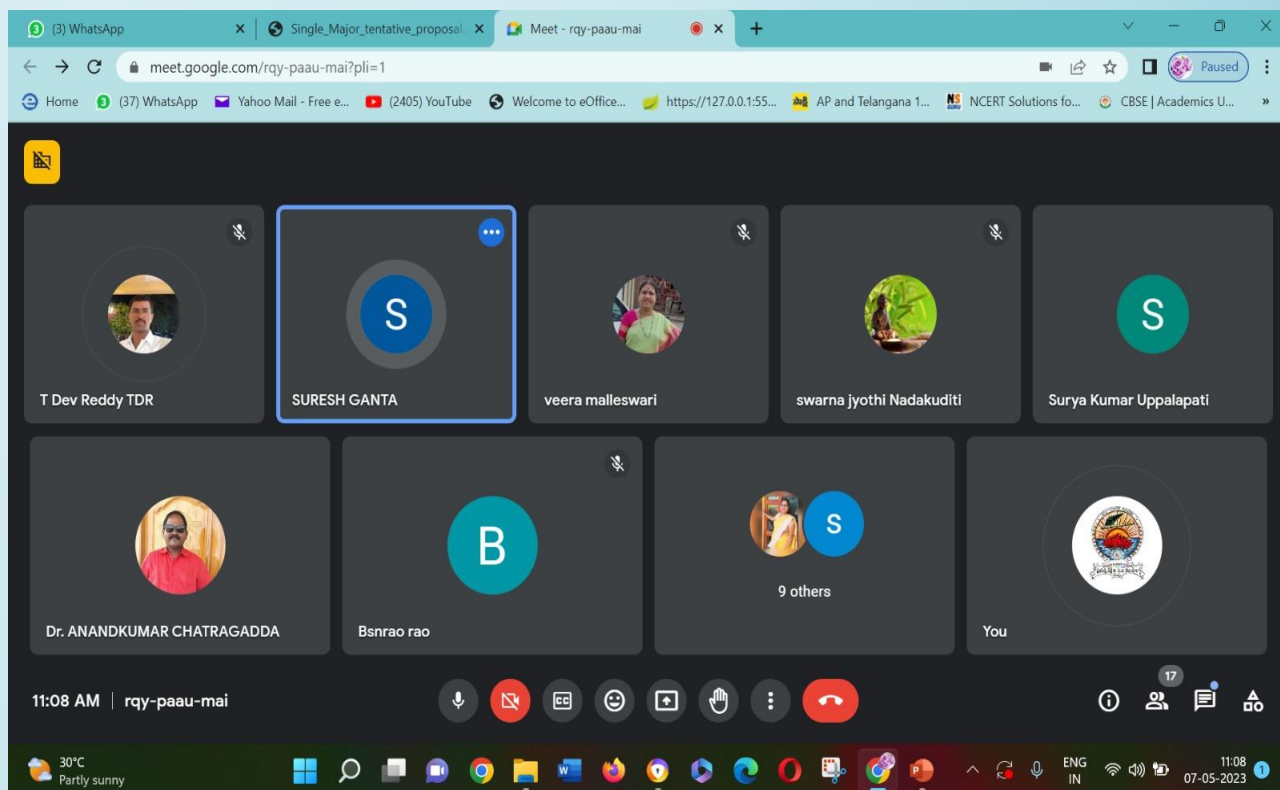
(3) WhatsApp
Single_Major_tentative_proposal
Meet - rqy-paau-mai
+
meet.google.com/rqy-paau-mai?pli=1
Paused
Home (37) WhatsApp Yahoo Mail - Free e... (2405) YouTube Welcome to eOffice... https://127.0.0.1:55... AP and Telangana 1... NCERT Solutions fo... CBSE | Academics U... »

S
T Dev Reddy TDR
SURESH GANTA
veera malleswari
swarna jyothi Nadakuditi
S
Surya Kumar Uppalapati
Dr. ANANDKUMAR CHATRAGADDA
B
Bsnrao rao
S
9 others
You

11:08 AM | rqy-paau-mai
17

30°C
Partly sunny
ENG
IN
11:08
07-05-2023
1